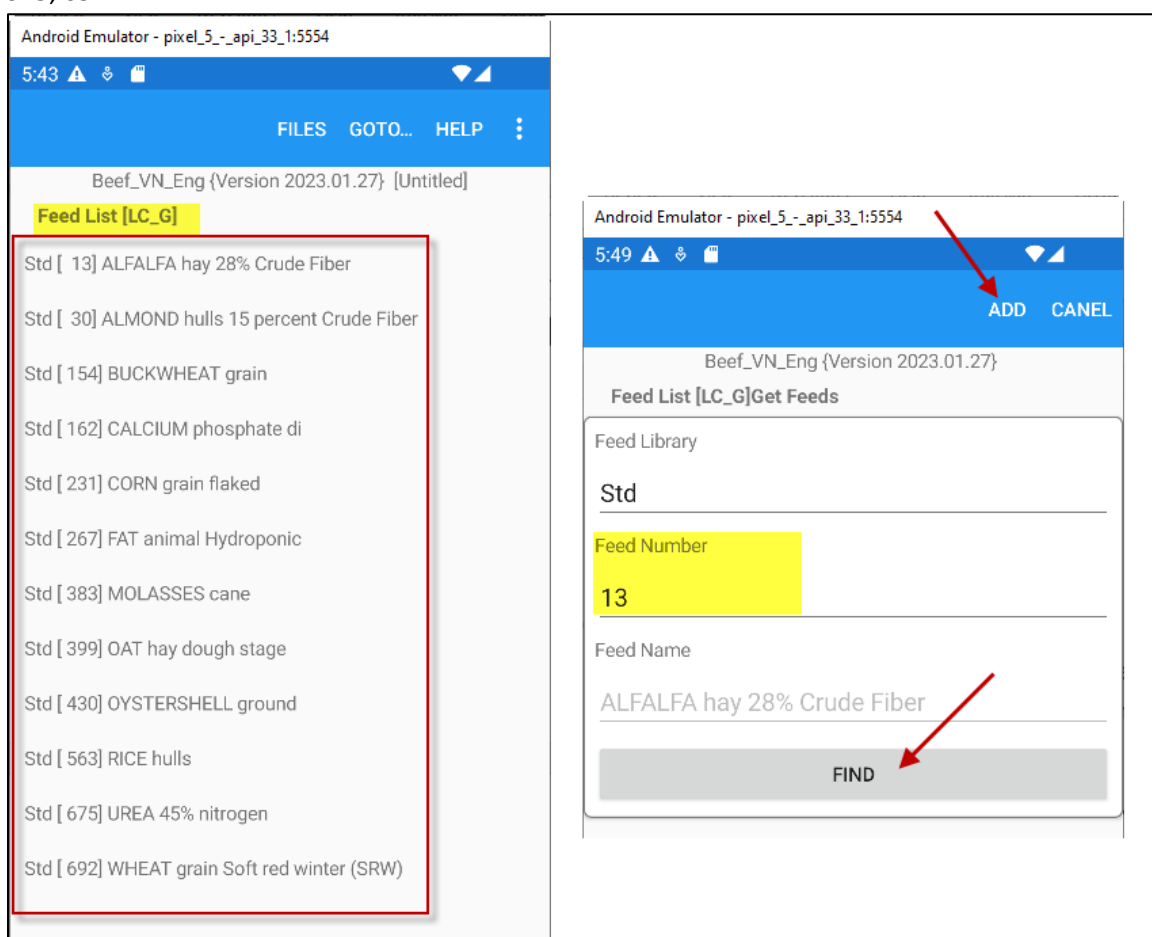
Android Emulator - pixel_5_-_api_33_1:5554

5:43

FILES GOTO... HELP

Beef_VN_Eng {Version 2023.01.27} [Untitled]

Feed List [LC_G]

Std [ 13] ALFALFA hay 28% Crude Fiber

Std [ 30] ALMOND hulls 15 percent Crude Fiber

Std [ 154] BUCKWHEAT grain

Std [ 162] CALCIUM phosphate di

Std [ 231] CORN grain flaked

Std [ 267] FAT animal Hydroponic

Std [ 383] MOLASSES cane

Std [ 399] OAT hay dough stage

Std [ 430] OYSTERSHELL ground

Std [ 563] RICE hulls

Std [ 675] UREA 45% nitrogen

Std [ 692] WHEAT grain Soft red winter (SRW)

Android Emulator - pixel_5_-_api_33_1:5554

5:49

ADD CANEL

Beef_VN_Eng {Version 2023.01.27}

Feed List [LC_G]Get Feeds

Feed Library

Std

Feed Number

13

Feed Name

ALFALFA hay 28% Crude Fiber

FIND